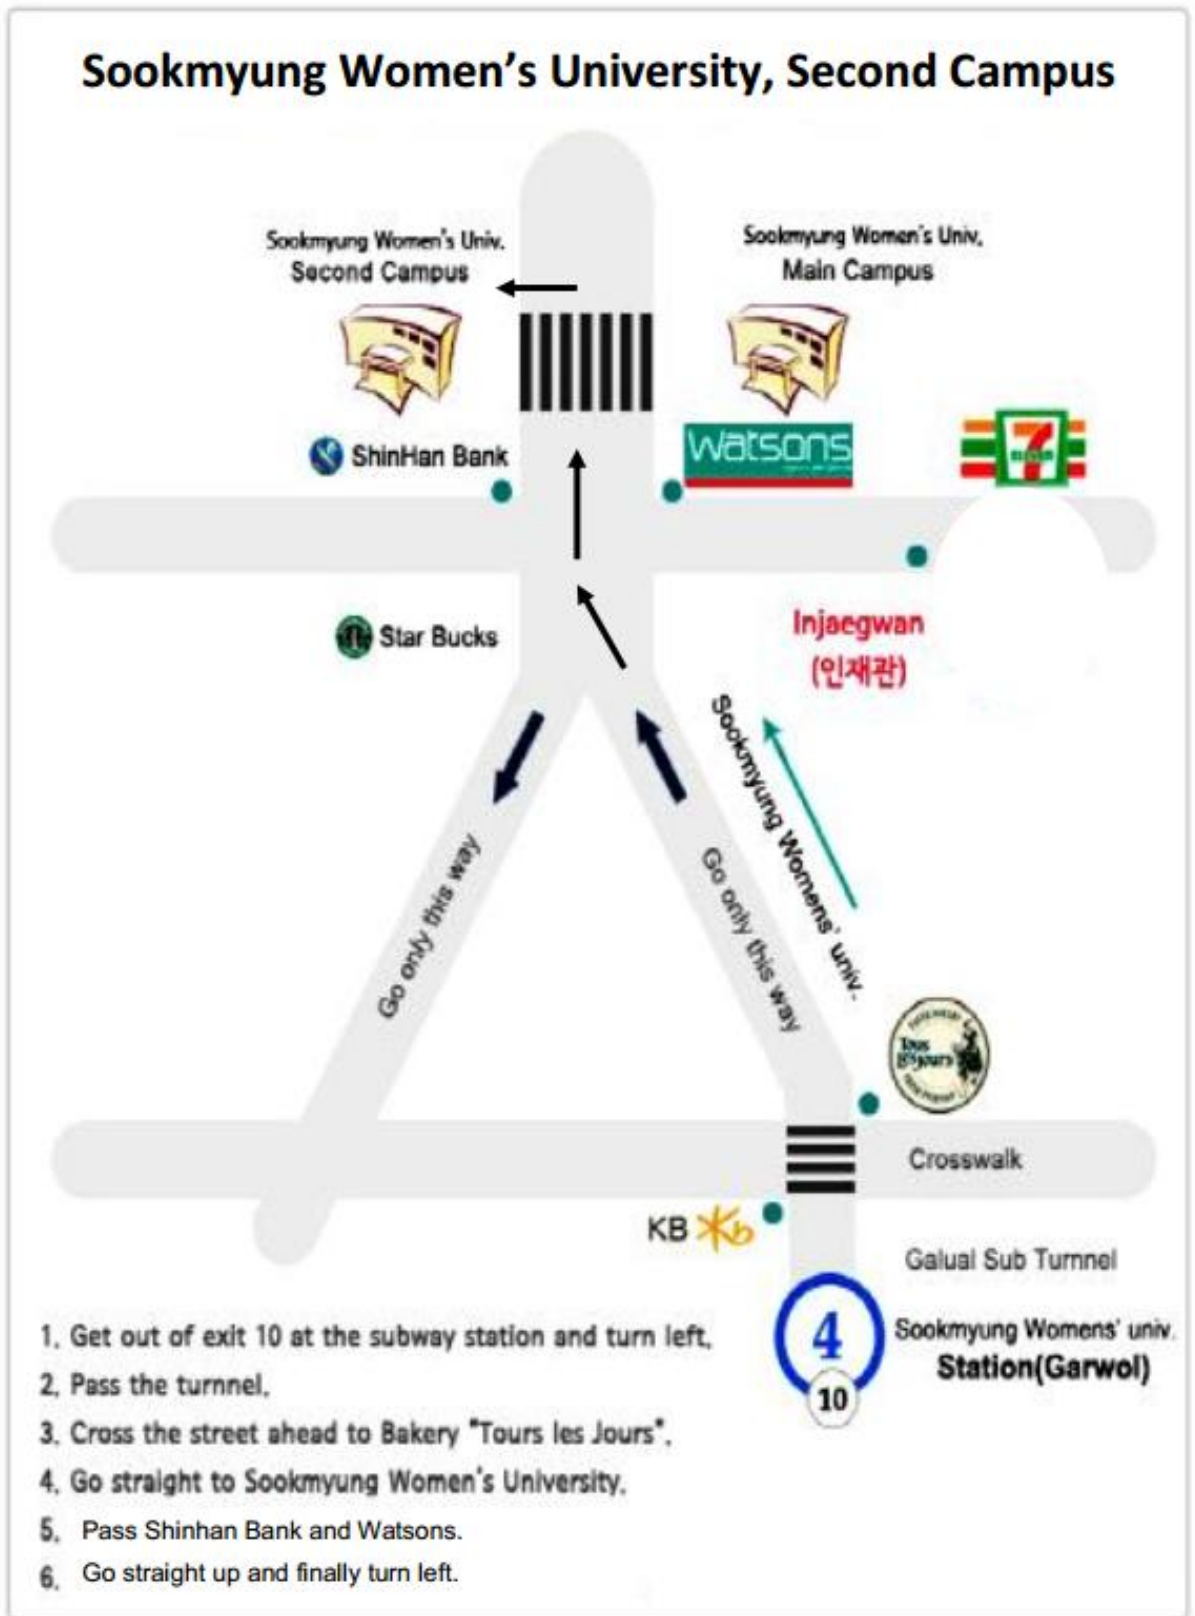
Sookmyung Women's University, Second Campus

Sookmyung Women's Univ. Second Campus

Sookmyung Women's Univ. Main Campus

ShinHan Bank

watsons

7 ELEVEN

Star Bucks

Injaegwan (인재관)

Sookmyung Womens' univ.

Go only this way

Go only this way

Tous les Jours

Crosswalk

KB

Galual Sub Turnnel

4

10

Sookmyung Womens' univ. Station(Garwol)

1. Get out of exit 10 at the subway station and turn left.
2. Pass the turnnel.
3. Cross the street ahead to Bakery "Tours les Jours".
4. Go straight to Sookmyung Women's University.
5. Pass Shinhan Bank and Watsons.
6. Go straight up and finally turn left.